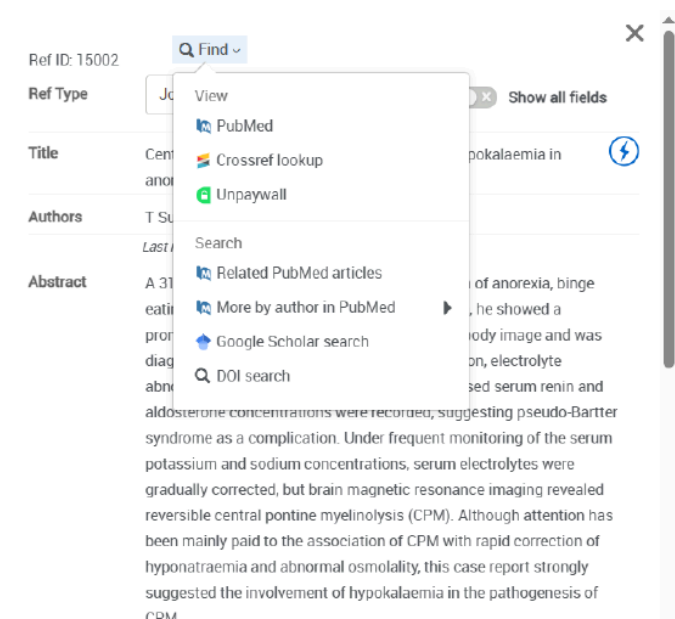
Ref ID: 15002

Find

Ref Type

Jo

Show all fields

Title

Cent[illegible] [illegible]pokalaemia in anor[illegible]

Authors

T Su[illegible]

Last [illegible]

Abstract

A 31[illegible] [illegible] of anorexia, binge eati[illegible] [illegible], he showed a pron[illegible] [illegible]ody image and was diag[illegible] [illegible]on, electrolyte abno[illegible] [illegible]sed serum renin and aldosterone concentrations were recorded, suggesting pseudo-Bartter syndrome as a complication. Under frequent monitoring of the serum potassium and sodium concentrations, serum electrolytes were gradually corrected, but brain magnetic resonance imaging revealed reversible central pontine myelinolysis (CPM). Although attention has been mainly paid to the association of CPM with rapid correction of hyponatraemia and abnormal osmolality, this case report strongly suggested the involvement of hypokalaemia in the pathogenesis of CPM.

View

PubMed

Crossref lookup

Unpaywall

Search

Related PubMed articles

More by author in PubMed

Google Scholar search

DOI search